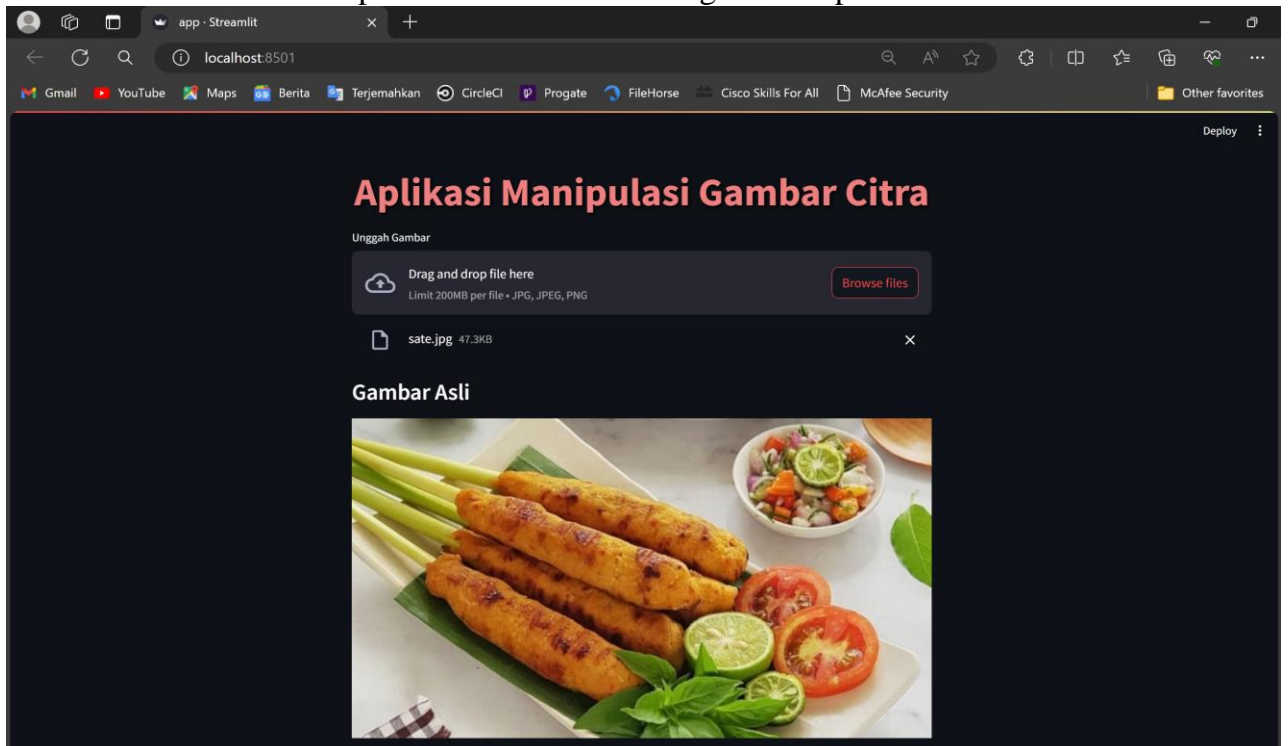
app · Streamlit

localhost:8501

Gmail YouTube Maps Berita Terjemahkan CircleCI Progate FileHorse Cisco Skills For All McAfee Security Other favorites

Deploy

Aplikasi Manipulasi Gambar Citra

Unggah Gambar

Drag and drop file here
Limit 200MB per file • JPG, JPEG, PNG

Browse files

sate.jpg 47.3KB

Gambar Asli